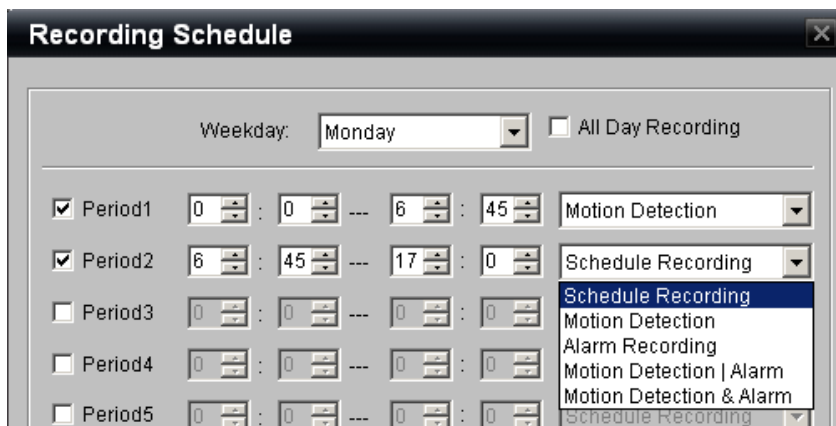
Recording Schedule

Weekday: Monday
All Day Recording

| | | | | | |
|---|---|---|---|---|---|
| Period1 | 0 : | 0 --- | 6 : | 45 | Motion Detection |
| Period2 | 6 : | 45 --- | 17 : | 0 | Schedule Recording |
| Period3 | 0 : | 0 --- | 0 : | 0 | |
| Period4 | 0 : | 0 --- | 0 : | 0 | |
| Period5 | 0 : | 0 --- | 0 : | 0 | Schedule Recording |

Schedule Recording
Motion Detection
Alarm Recording
Motion Detection | Alarm
Motion Detection & Alarm